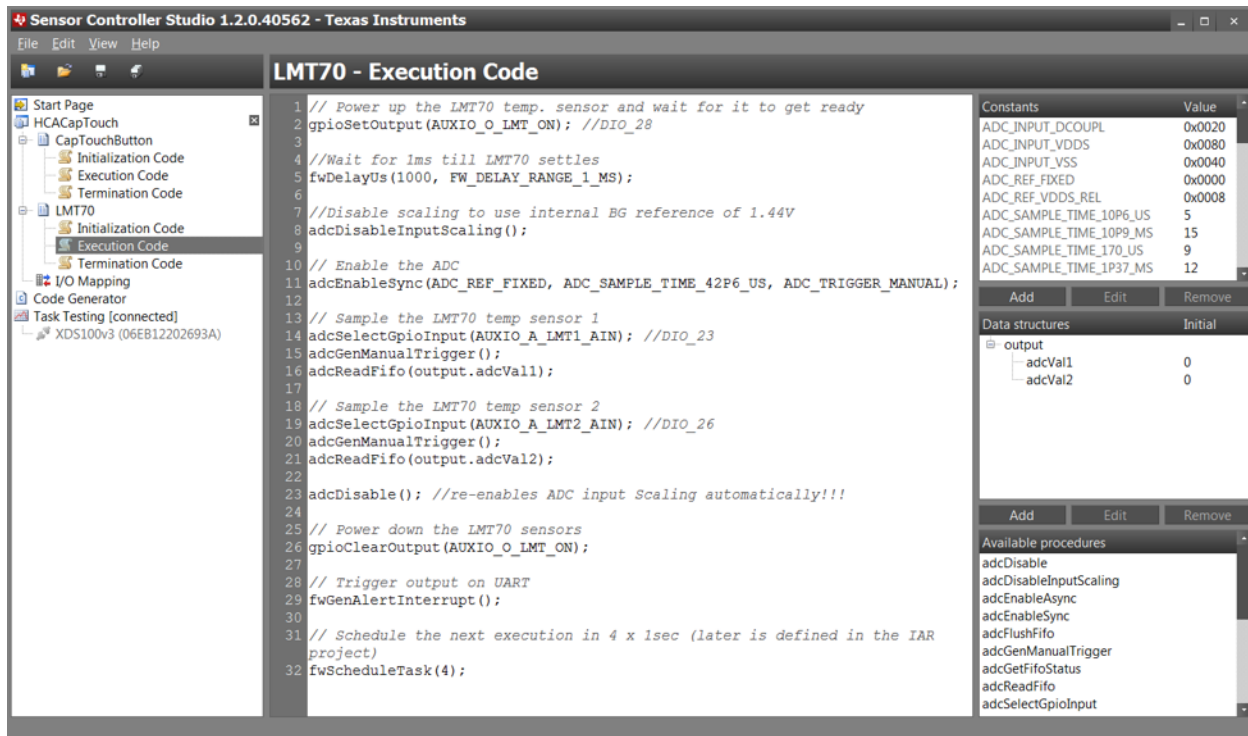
Sensor Controller Studio 1.2.0.40562 - Texas Instruments

File Edit View Help

LMT70 - Execution Code

Start Page
HCACapTouch
CapTouchButton
Initialization Code
Execution Code
Termination Code
LMT70
Initialization Code
Execution Code
Termination Code
I/O Mapping
Code Generator
Task Testing [connected]
XDS100v3 (06EB12202693A)

1 // Power up the LMT70 temp. sensor and wait for it to get ready
2 gpioSetOutput(AUXIO_O_LMT_ON); //DIO_28
3
4 //Wait for 1ms till LMT70 settles
5 fwDelayUs(1000, FW_DELAY_RANGE_1_MS);
6
7 //Disable scaling to use internal BG reference of 1.44V
8 adcDisableInputScaling();
9
10 // Enable the ADC
11 adcEnableSync(ADC_REF_FIXED, ADC_SAMPLE_TIME_42P6_US, ADC_TRIGGER_MANUAL);
12
13 // Sample the LMT70 temp sensor 1
14 adcSelectGpioInput(AUXIO_A_LMT1_AIN); //DIO_23
15 adcGenManualTrigger();
16 adcReadFifo(output.adcVal1);
17
18 // Sample the LMT70 temp sensor 2
19 adcSelectGpioInput(AUXIO_A_LMT2_AIN); //DIO_26
20 adcGenManualTrigger();
21 adcReadFifo(output.adcVal2);
22
23 adcDisable(); //re-enables ADC input Scaling automatically!!!
24
25 // Power down the LMT70 sensors
26 gpioClearOutput(AUXIO_O_LMT_ON);
27
28 // Trigger output on UART
29 fwGenAlertInterrupt();
30
31 // Schedule the next execution in 4 x 1sec (later is defined in the IAR project)
32 fwScheduleTask(4);

| Constants | Value |
|---|---|
| ADC_INPUT_DCOUPL | 0x0020 |
| ADC_INPUT_VDDS | 0x0080 |
| ADC_INPUT_VSS | 0x0040 |
| ADC_REF_FIXED | 0x0000 |
| ADC_REF_VDDS_REL | 0x0008 |
| ADC_SAMPLE_TIME_10P6_US | 5 |
| ADC_SAMPLE_TIME_10P9_MS | 15 |
| ADC_SAMPLE_TIME_170_US | 9 |
| ADC_SAMPLE_TIME_1P37_MS | 12 |

Add Edit Remove

| Data structures | Initial |
|---|---|
| output | |
| adcVal1 | 0 |
| adcVal2 | 0 |

Add Edit Remove

Available procedures
adcDisable
adcDisableInputScaling
adcEnableAsync
adcEnableSync
adcFlushFifo
adcGenManualTrigger
adcGetFifoStatus
adcReadFifo
adcSelectGpioInput